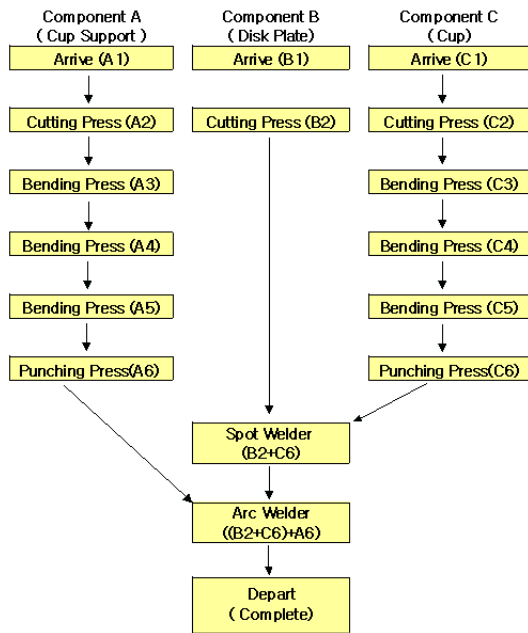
Component A
( Cup Support )

Arrive (A1)

Cutting Press (A2)

Bending Press (A3)

Bending Press (A4)

Bending Press (A5)

Punching Press(A6)

Component B
( Disk Plate)

Arrive (B1)

Cutting Press (B2)

Component C
(Cup)

Arrive (C1)

Cutting Press (C2)

Bending Press (C3)

Bending Press (C4)

Bending Press (C5)

Punching Press(C6)

Spot Welder
(B2+C6)

Arc Welder
((B2+C6)+A6)

Depart
( Complete)